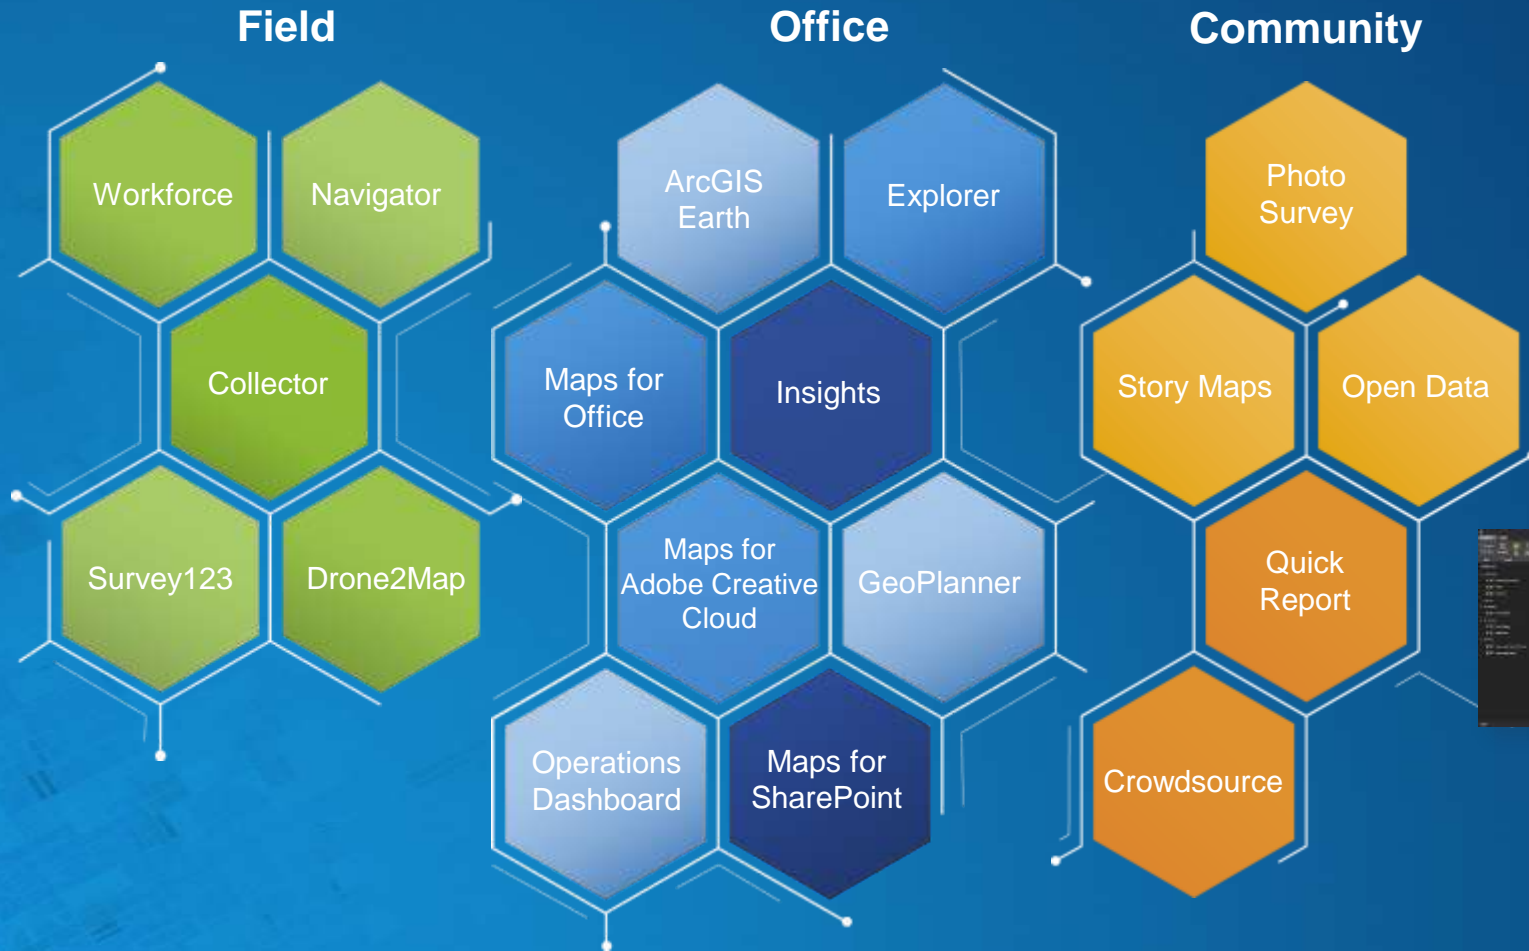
Field

Workforce

Navigator

Collector

Survey123

Drone2Map

Office

ArcGIS Earth

Explorer

Maps for Office

Insights

Maps for Adobe Creative Cloud

GeoPlanner

Operations Dashboard

Maps for SharePoint

Community

Photo Survey

Story Maps

Open Data

Quick Report

Crowdsource